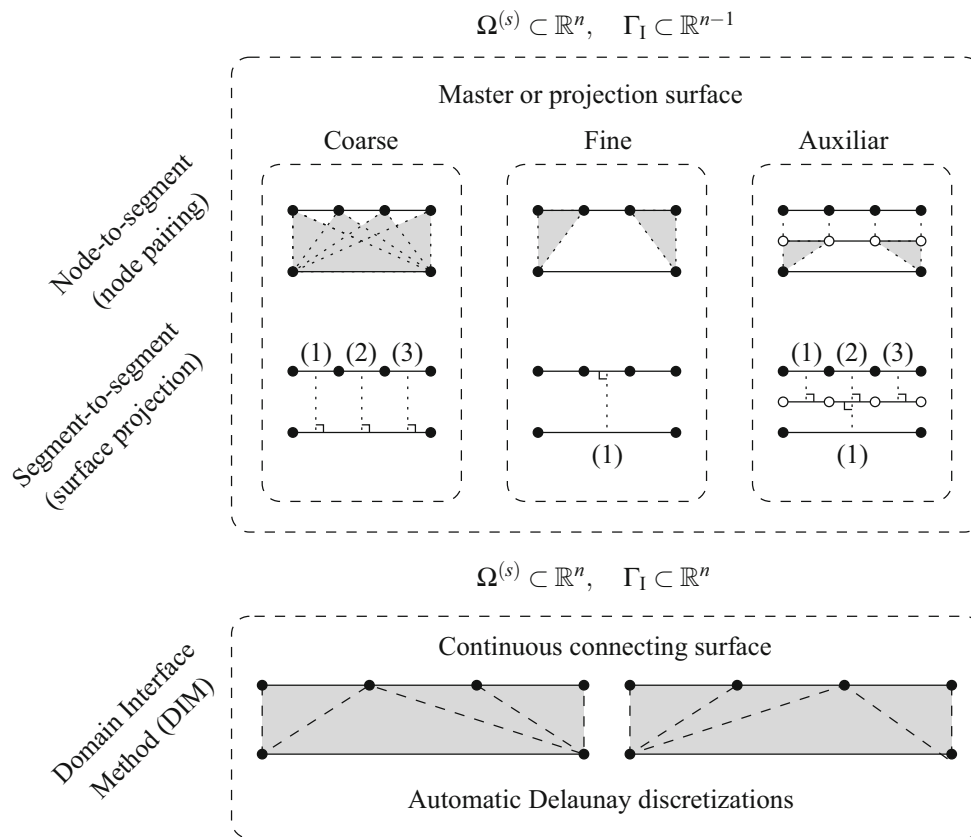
$\Omega^{(s)} \subset \mathbb{R}^n, \quad \Gamma_I \subset \mathbb{R}^{n-1}$

Master or projection surface

Node-to-segment (node pairing)

Segment-to-segment (surface projection)

Coarse

(1) (2) (3)

Fine

(1)

Auxiliar

(1) (2) (3)

(1)

$\Omega^{(s)} \subset \mathbb{R}^n, \quad \Gamma_I \subset \mathbb{R}^n$

Domain Interface Method (DIM)

Continuous connecting surface

Automatic Delaunay discretizations